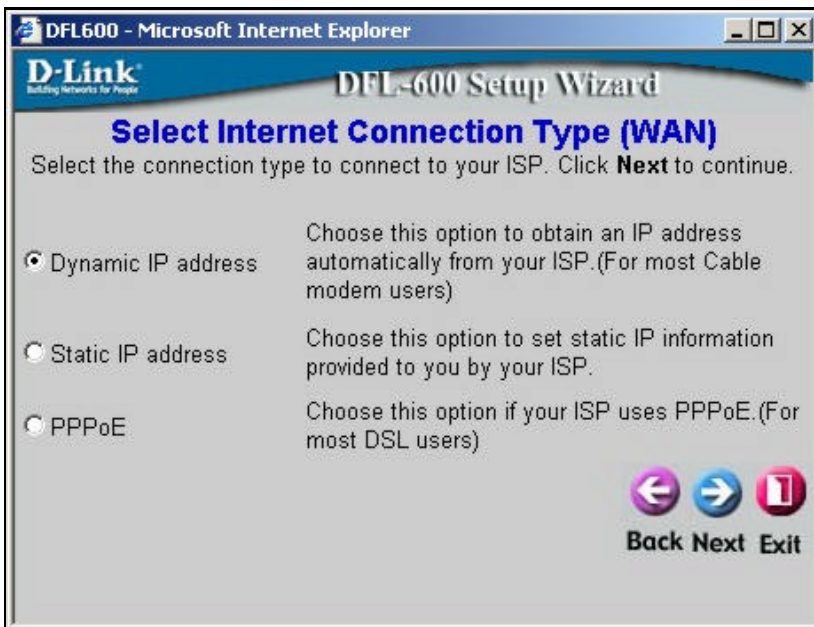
DFL600 - Microsoft Internet Explorer

D-Link
Building Networks for People

DFL-600 Setup Wizard

Select Internet Connection Type (WAN)

Select the connection type to connect to your ISP. Click **Next** to continue.

| | |
|---|---|
| Dynamic IP address | Choose this option to obtain an IP address automatically from your ISP.(For most Cable modem users) |
| Static IP address | Choose this option to set static IP information provided to you by your ISP. |
| PPPoE | Choose this option if your ISP uses PPPoE.(For most DSL users) |

Back Next Exit